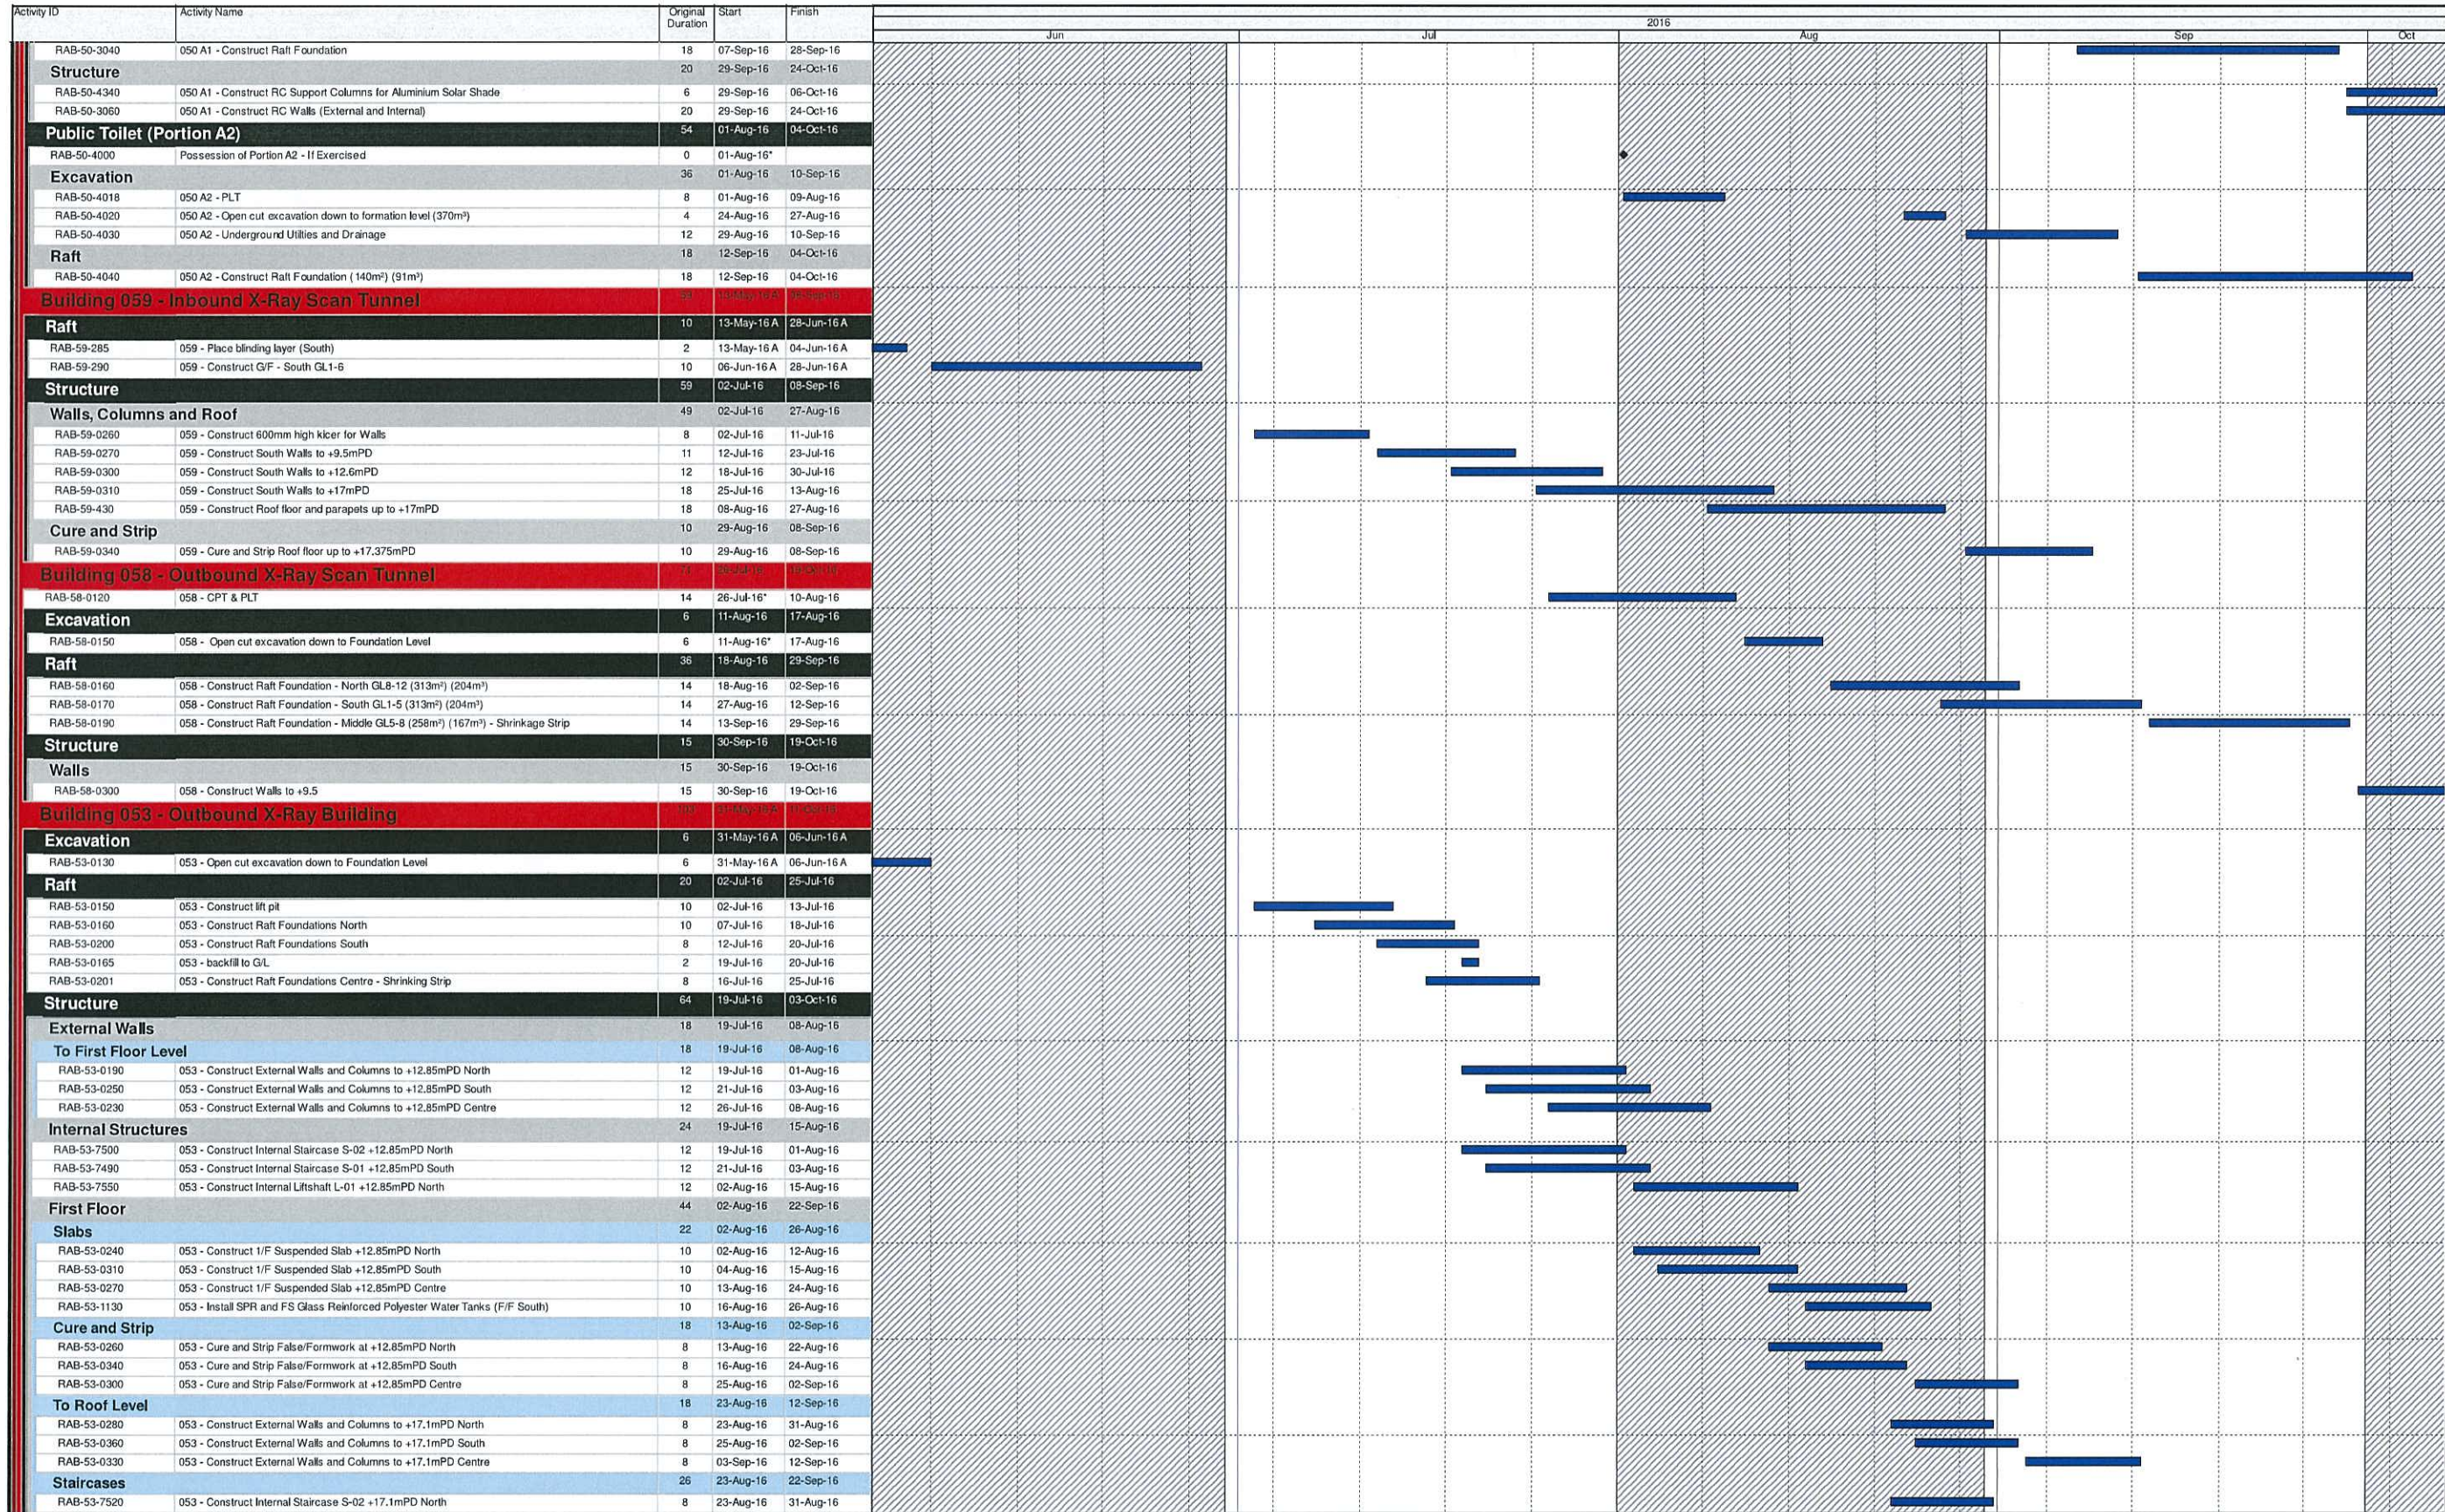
| Activity ID | Activity Name | Original Duration | Start | Finish |
|---|---|---|---|---|
| RAB-50-3040 | 050 A1 - Construct Raft Foundation | 18 | 07-Sep-16 | 28-Sep-16 |
| Structure | | 20 | 29-Sep-16 | 24-Oct-16 |
| RAB-50-4340 | 050 A1 - Construct RC Support Columns for Aluminium Solar Shade | 6 | 29-Sep-16 | 06-Oct-16 |
| RAB-50-3060 | 050 A1 - Construct RC Walls (External and Internal) | 20 | 29-Sep-16 | 24-Oct-16 |
| Public Toilet (Portion A2) | | 54 | 01-Aug-16 | 04-Oct-16 |
| RAB-50-4000 | Possession of Portion A2 - If Exercised | 0 | 01-Aug-16* | |
| Excavation | | 36 | 01-Aug-16 | 10-Sep-16 |
| RAB-50-4018 | 050 A2 - PLT | 8 | 01-Aug-16 | 09-Aug-16 |
| RAB-50-4020 | 050 A2 - Open cut excavation down to formation level (370m³) | 4 | 24-Aug-16 | 27-Aug-16 |
| RAB-50-4030 | 050 A2 - Underground Utilities and Drainage | 12 | 29-Aug-16 | 10-Sep-16 |
| Raft | | 18 | 12-Sep-16 | 04-Oct-16 |
| RAB-50-4040 | 050 A2 - Construct Raft Foundation (140m³) (91m³) | 18 | 12-Sep-16 | 04-Oct-16 |
| Building 059 - Inbound X-Ray Scan Tunnel | | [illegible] | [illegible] | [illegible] |
| Raft | | 10 | 13-May-16 A | 28-Jun-16 A |
| RAB-59-285 | 059 - Place blinding layer (South) | 2 | 13-May-16 A | 04-Jun-16 A |
| RAB-59-290 | 059 - Construct G/F - South GL1-6 | 10 | 06-Jun-16 A | 28-Jun-16 A |
| Structure | | 59 | 02-Jul-16 | 08-Sep-16 |
| Walls, Columns and Roof | | 49 | 02-Jul-16 | 27-Aug-16 |
| RAB-59-0260 | 059 - Construct 600mm high kicer for Walls | 8 | 02-Jul-16 | 11-Jul-16 |
| RAB-59-0270 | 059 - Construct South Walls to +9.5mPD | 11 | 12-Jul-16 | 23-Jul-16 |
| RAB-59-0300 | 059 - Construct South Walls to +12.6mPD | 12 | 18-Jul-16 | 30-Jul-16 |
| RAB-59-0310 | 059 - Construct South Walls to +17mPD | 18 | 25-Jul-16 | 13-Aug-16 |
| RAB-59-430 | 059 - Construct Roof floor and parapets up to +17mPD | 18 | 08-Aug-16 | 27-Aug-16 |
| Cure and Strip | | 10 | 29-Aug-16 | 08-Sep-16 |
| RAB-59-0340 | 059 - Cure and Strip Roof floor up to +17.375mPD | 10 | 29-Aug-16 | 08-Sep-16 |
| Building 058 - Outbound X-Ray Scan Tunnel | | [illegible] | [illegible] | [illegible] |
| RAB-58-0120 | 058 - CPT & PLT | 14 | 26-Jul-16* | 10-Aug-16 |
| Excavation | | 6 | 11-Aug-16 | 17-Aug-16 |
| RAB-58-0150 | 058 - Open cut excavation down to Foundation Level | 6 | 11-Aug-16* | 17-Aug-16 |
| Raft | | 36 | 18-Aug-16 | 29-Sep-16 |
| RAB-58-0160 | 058 - Construct Raft Foundation - North GL8-12 (313m³) (204m³) | 14 | 18-Aug-16 | 02-Sep-16 |
| RAB-58-0170 | 058 - Construct Raft Foundation - South GL1-5 (313m³) (204m³) | 14 | 27-Aug-16 | 12-Sep-16 |
| RAB-58-0190 | 058 - Construct Raft Foundation - Middle GL5-8 (258m³) (167m³) - Shrinkage Strip | 14 | 13-Sep-16 | 29-Sep-16 |
| Structure | | 15 | 30-Sep-16 | 19-Oct-16 |
| Walls | | 15 | 30-Sep-16 | 19-Oct-16 |
| RAB-58-0300 | 058 - Construct Walls to +9.5 | 15 | 30-Sep-16 | 19-Oct-16 |
| Building 053 - Outbound X-Ray Building | | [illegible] | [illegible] | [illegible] |
| Excavation | | 6 | 31-May-16 A | 06-Jun-16 A |
| RAB-53-0130 | 053 - Open cut excavation down to Foundation Level | 6 | 31-May-16 A | 06-Jun-16 A |
| Raft | | 20 | 02-Jul-16 | 25-Jul-16 |
| RAB-53-0150 | 053 - Construct lift pit | 10 | 02-Jul-16 | 13-Jul-16 |
| RAB-53-0160 | 053 - Construct Raft Foundations North | 10 | 07-Jul-16 | 18-Jul-16 |
| RAB-53-0200 | 053 - Construct Raft Foundations South | 8 | 12-Jul-16 | 20-Jul-16 |
| RAB-53-0165 | 053 - backfill to G/L | 2 | 19-Jul-16 | 20-Jul-16 |
| RAB-53-0201 | 053 - Construct Raft Foundations Centre - Shrinking Strip | 8 | 16-Jul-16 | 25-Jul-16 |
| Structure | | 64 | 19-Jul-16 | 03-Oct-16 |
| External Walls | | 18 | 19-Jul-16 | 08-Aug-16 |
| To First Floor Level | | 18 | 19-Jul-16 | 08-Aug-16 |
| RAB-53-0190 | 053 - Construct External Walls and Columns to +12.85mPD North | 12 | 19-Jul-16 | 01-Aug-16 |
| RAB-53-0250 | 053 - Construct External Walls and Columns to +12.85mPD South | 12 | 21-Jul-16 | 03-Aug-16 |
| RAB-53-0230 | 053 - Construct External Walls and Columns to +12.85mPD Centre | 12 | 26-Jul-16 | 08-Aug-16 |
| Internal Structures | | 24 | 19-Jul-16 | 15-Aug-16 |
| RAB-53-7500 | 053 - Construct Internal Staircase S-02 +12.85mPD North | 12 | 19-Jul-16 | 01-Aug-16 |
| RAB-53-7490 | 053 - Construct Internal Staircase S-01 +12.85mPD South | 12 | 21-Jul-16 | 03-Aug-16 |
| RAB-53-7550 | 053 - Construct Internal Liftshaft L-01 +12.85mPD North | 12 | 02-Aug-16 | 15-Aug-16 |
| First Floor | | 44 | 02-Aug-16 | 22-Sep-16 |
| Slabs | | 22 | 02-Aug-16 | 26-Aug-16 |
| RAB-53-0240 | 053 - Construct 1/F Suspended Slab +12.85mPD North | 10 | 02-Aug-16 | 12-Aug-16 |
| RAB-53-0310 | 053 - Construct 1/F Suspended Slab +12.85mPD South | 10 | 04-Aug-16 | 15-Aug-16 |
| RAB-53-0270 | 053 - Construct 1/F Suspended Slab +12.85mPD Centre | 10 | 13-Aug-16 | 24-Aug-16 |
| RAB-53-1130 | 053 - Install SPR and FS Glass Reinforced Polyester Water Tanks (F/F South) | 10 | 16-Aug-16 | 26-Aug-16 |
| Cure and Strip | | 18 | 13-Aug-16 | 02-Sep-16 |
| RAB-53-0260 | 053 - Cure and Strip False/Formwork at +12.85mPD North | 8 | 13-Aug-16 | 22-Aug-16 |
| RAB-53-0340 | 053 - Cure and Strip False/Formwork at +12.85mPD South | 8 | 16-Aug-16 | 24-Aug-16 |
| RAB-53-0300 | 053 - Cure and Strip False/Formwork at +12.85mPD Centre | 8 | 25-Aug-16 | 02-Sep-16 |
| To Roof Level | | 18 | 23-Aug-16 | 12-Sep-16 |
| RAB-53-0280 | 053 - Construct External Walls and Columns to +17.1mPD North | 8 | 23-Aug-16 | 31-Aug-16 |
| RAB-53-0360 | 053 - Construct External Walls and Columns to +17.1mPD South | 8 | 25-Aug-16 | 02-Sep-16 |
| RAB-53-0330 | 053 - Construct External Walls and Columns to +17.1mPD Centre | 8 | 03-Sep-16 | 12-Sep-16 |
| Staircases | | 26 | 23-Aug-16 | 22-Sep-16 |
| RAB-53-7520 | 053 - Construct Internal Staircase S-02 +17.1mPD North | 8 | 23-Aug-16 | 31-Aug-16 |

2016
Jun Jul Aug Sep Oct